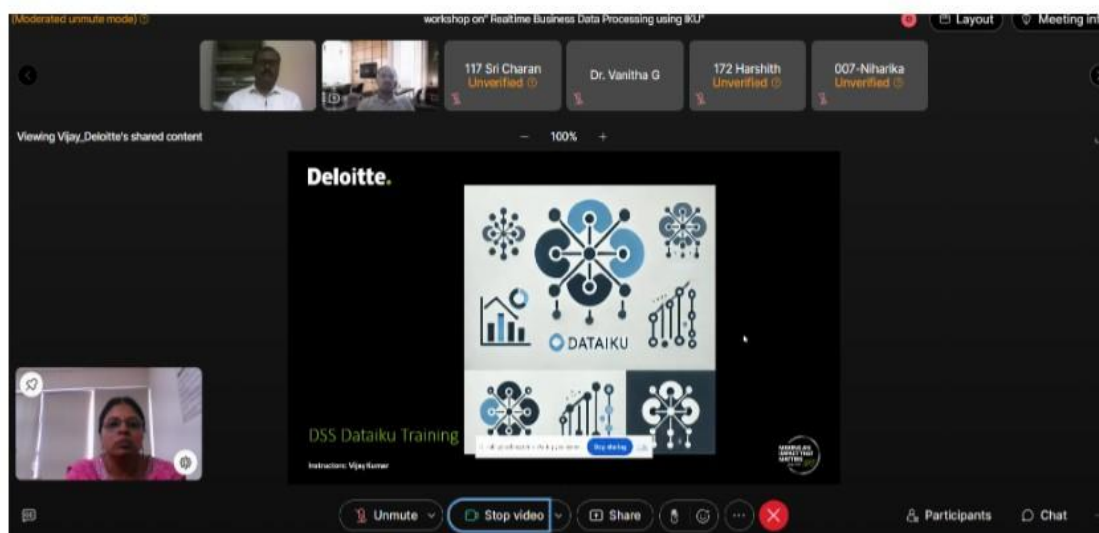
(Moderated unmute mode)

workshop on" Realtime Business Data Processing using IKU"

Layout

Meeting inf

117 Sri Charan
Unverified

Dr. Vanitha G

172 Harshith
Unverified

007-Niharika
Unverified

Viewing Vijay_Deloitte's shared content

100%

Deloitte.

DATAIKU

DSS Dataiku Training

Instructors: Vijay Kumar

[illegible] Stop sharing

Unmute

Stop video

Share

Participants

Chat